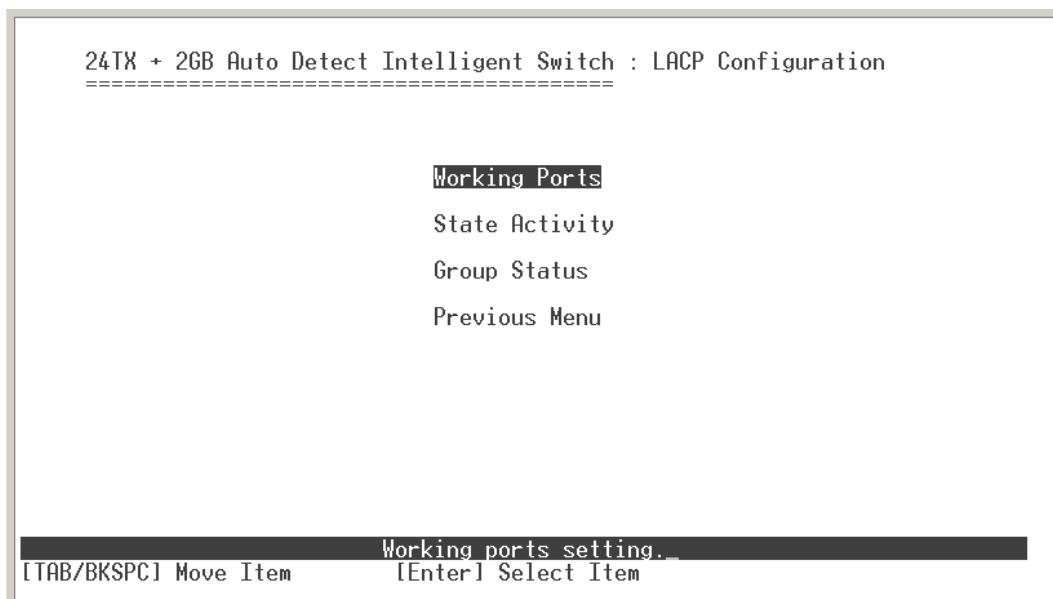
24TX + 2GB Auto Detect Intelligent Switch : LACP Configuration
========================================

Working Ports

State Activity

Group Status

Previous Menu

Working ports setting._

[TAB/BKSPC] Move Item [Enter] Select Item